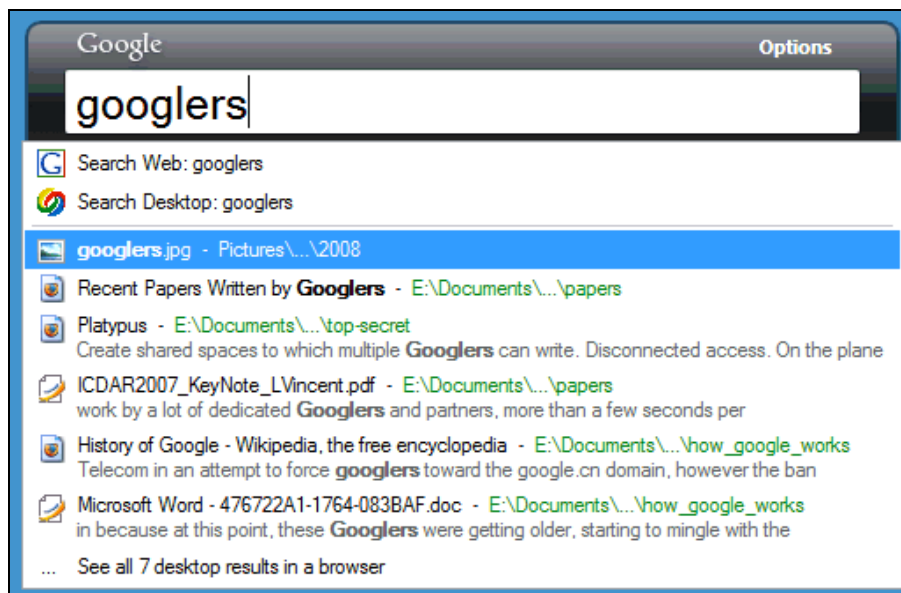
Google

Options

googlers

Search Web: googlers

Search Desktop: googlers

googlers.jpg - Pictures\...\2008

Recent Papers Written by Googlers - E:\Documents\...\papers

Platypus - E:\Documents\...\top-secret
Create shared spaces to which multiple Googlers can write. Disconnected access. On the plane

ICDAR2007_KeyNote_LVincent.pdf - E:\Documents\...\papers
work by a lot of dedicated Googlers and partners, more than a few seconds per

History of Google - Wikipedia, the free encyclopedia - E:\Documents\...\how_google_works
Telecom in an attempt to force googlers toward the google.cn domain, however the ban

Microsoft Word - 476722A1-1764-083BAF.doc - E:\Documents\...\how_google_works
in because at this point, these Googlers were getting older, starting to mingle with the

... See all 7 desktop results in a browser